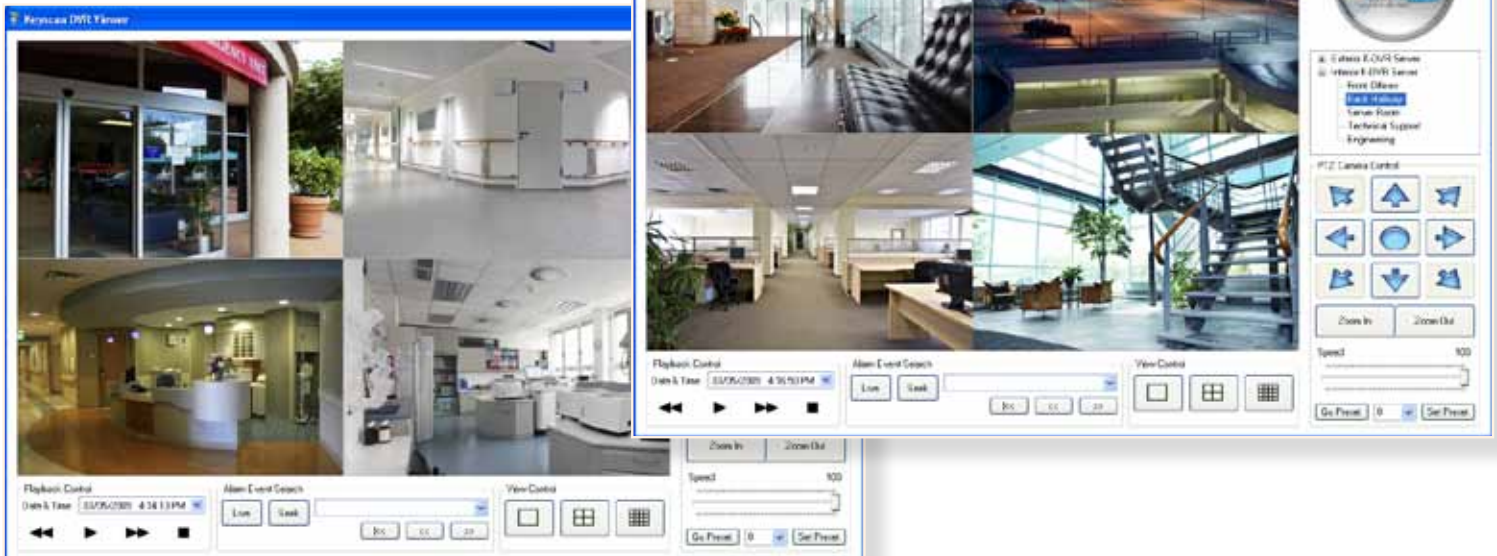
Keyscan DVR Viewer

Playback Control
Date & Time 03/05/2009 4:34:13 PM
Alarm Event Search
Live Seek
|<< << >>
View Control
Zoom In Zoom Out
Speed 100
Go Preset 0 Set Preset

Exterior K-DVR Server
Interior K-DVR Server
Front Offices
Back Hallway
Server Room
Technical Support
Engineering
PTZ Camera Control
Zoom In Zoom Out
Speed 100
Go Preset 0 Set Preset
Playback Control
Date & Time 03/05/2009 4:36:50 PM
Alarm Event Search
Live Seek
|<< << >>
View Control